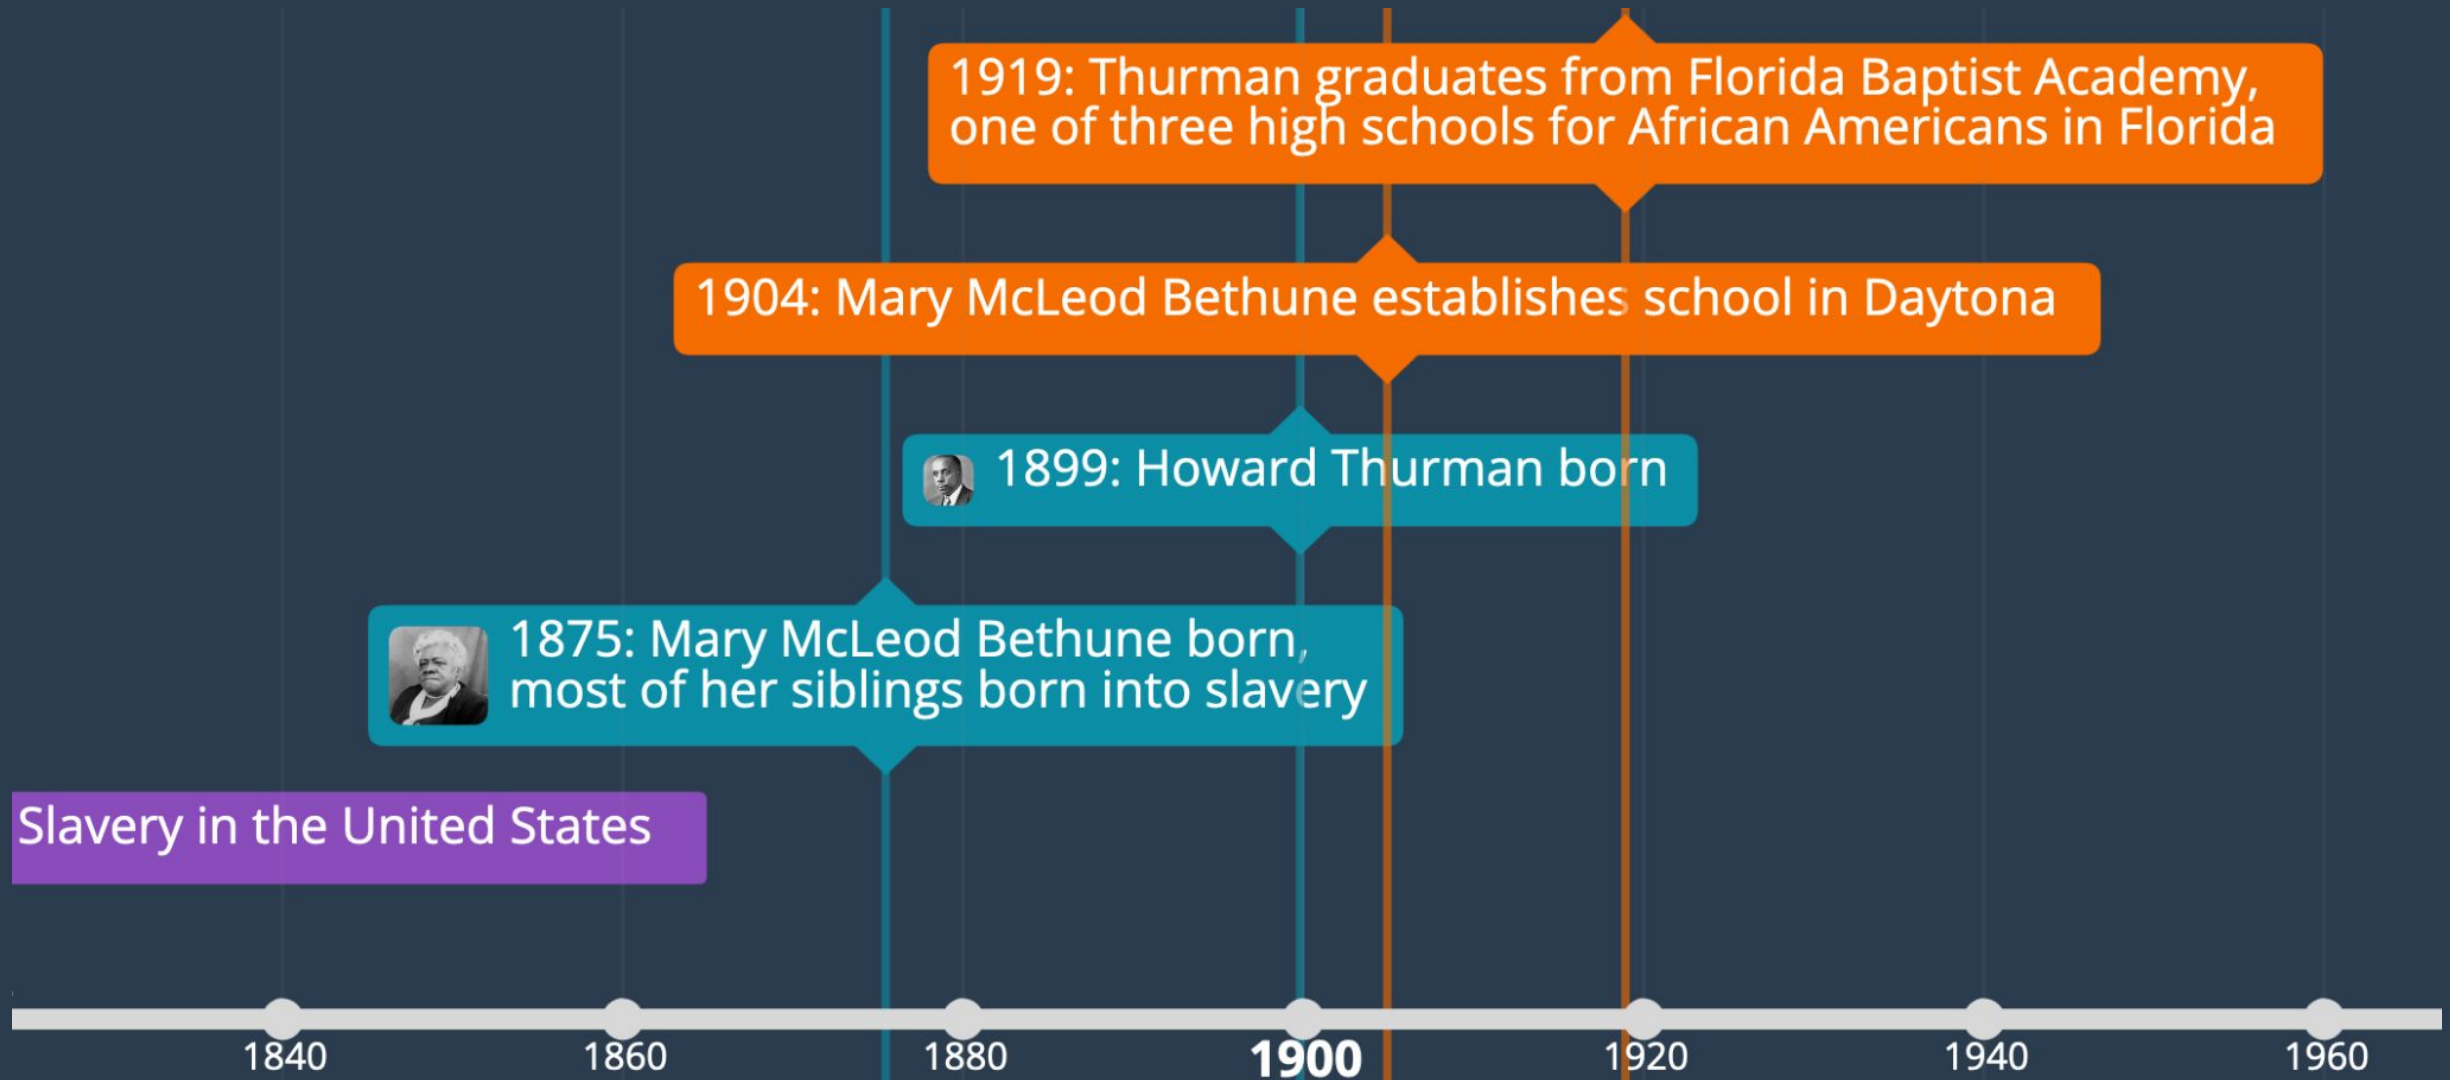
1919: Thurman graduates from Florida Baptist Academy, one of three high schools for African Americans in Florida

1904: Mary McLeod Bethune establishes school in Daytona

1899: Howard Thurman born

1875: Mary McLeod Bethune born, most of her siblings born into slavery

Slavery in the United States

1840
1860
1880
1900
1920
1940
1960